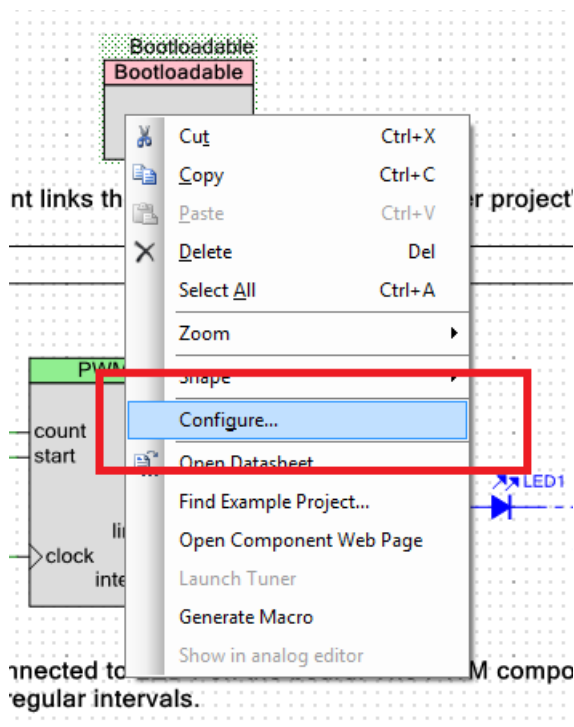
Bootloadable
Bootloadable

nt links th

r project'

Cut Ctrl+X
Copy Ctrl+C
Paste Ctrl+V
Delete Del
Select All Ctrl+A
Zoom
Shape
Configure...
Open Datasheet
Find Example Project...
Open Component Web Page
Launch Tuner
Generate Macro
Show in analog editor

PWM
count
start
clock
li
inte

LED1

nnected to

M compo

regular intervals.